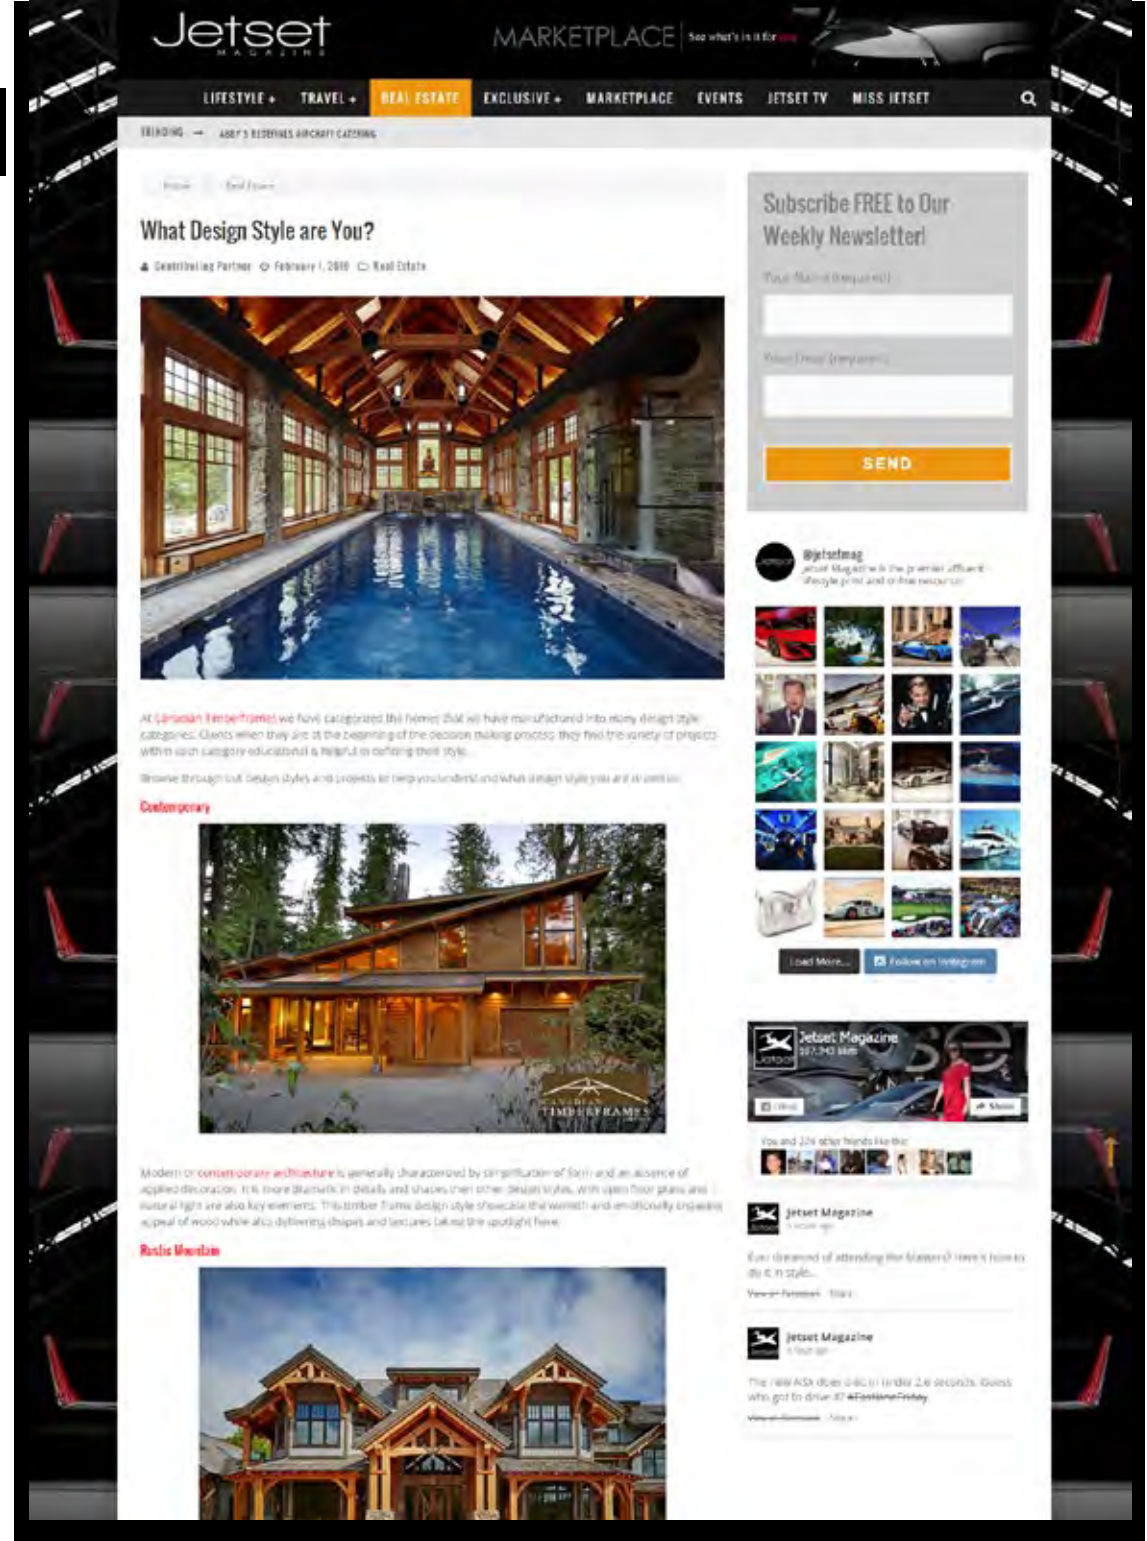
Jetset
MAGAZINE

MARKETPLACE See what's in it for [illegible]

LIFESTYLE + TRAVEL + REAL ESTATE EXCLUSIVE + MARKETPLACE EVENTS JETSET TV MISS JETSET

TRENDING → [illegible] AIRCRAFT CATERING

Home Real Estate

What Design Style are You?

Contributing Partner February 1, 2016 Real Estate

At Canadian Timberframes we have categorized the homes that we have manufactured into many design style categories. Clients when they are at the beginning of the decision making process they find the variety of projects within each category educational & helpful in defining their style.

Browse through our design styles and projects to help you understand what design style you are drawn to.

Contemporary

CANADIAN TIMBERFRAMES

Modern or contemporary architecture is generally characterized by simplification of form and an absence of applied decoration. It is more dramatic in details and shapes than other design styles, with open floor plans and natural light are also key elements. This timber frame design style showcase the warmth and emotionally engaging appeal of wood while also delivering shapes and textures taking the spotlight here.

Rustic Mountain

Subscribe FREE to Our Weekly Newsletter!

Your Name (required)

Your Email (required)

SEND

@jetsetmag
Jetset Magazine is the premier affluent lifestyle print and online resource

Load More... Follow on Instagram

Jetset Magazine
107,740 likes

Liked Share

You and 224 other friends like this

Jetset Magazine
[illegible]

Ever dreamed of attending the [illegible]? Here's how to do it in style.

View on Facebook Share

Jetset Magazine
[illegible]

The new A5k does 0-60 in under 2.6 seconds. Guess who got to drive it? #FastlaneFriday

View on Facebook Share